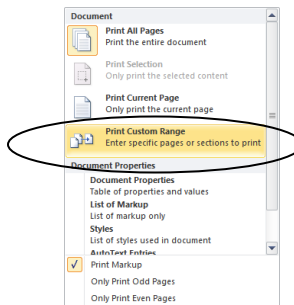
Document

Print All Pages
Print the entire document

Print Selection
Only print the selected content

Print Current Page
Only print the current page

Print Custom Range
Enter specific pages or sections to print

Document Properties

Document Properties
Table of properties and values

List of Markup
List of markup only

Styles
List of styles used in document

AutoText Entries

✓ Print Markup

Only Print Odd Pages

Only Print Even Pages